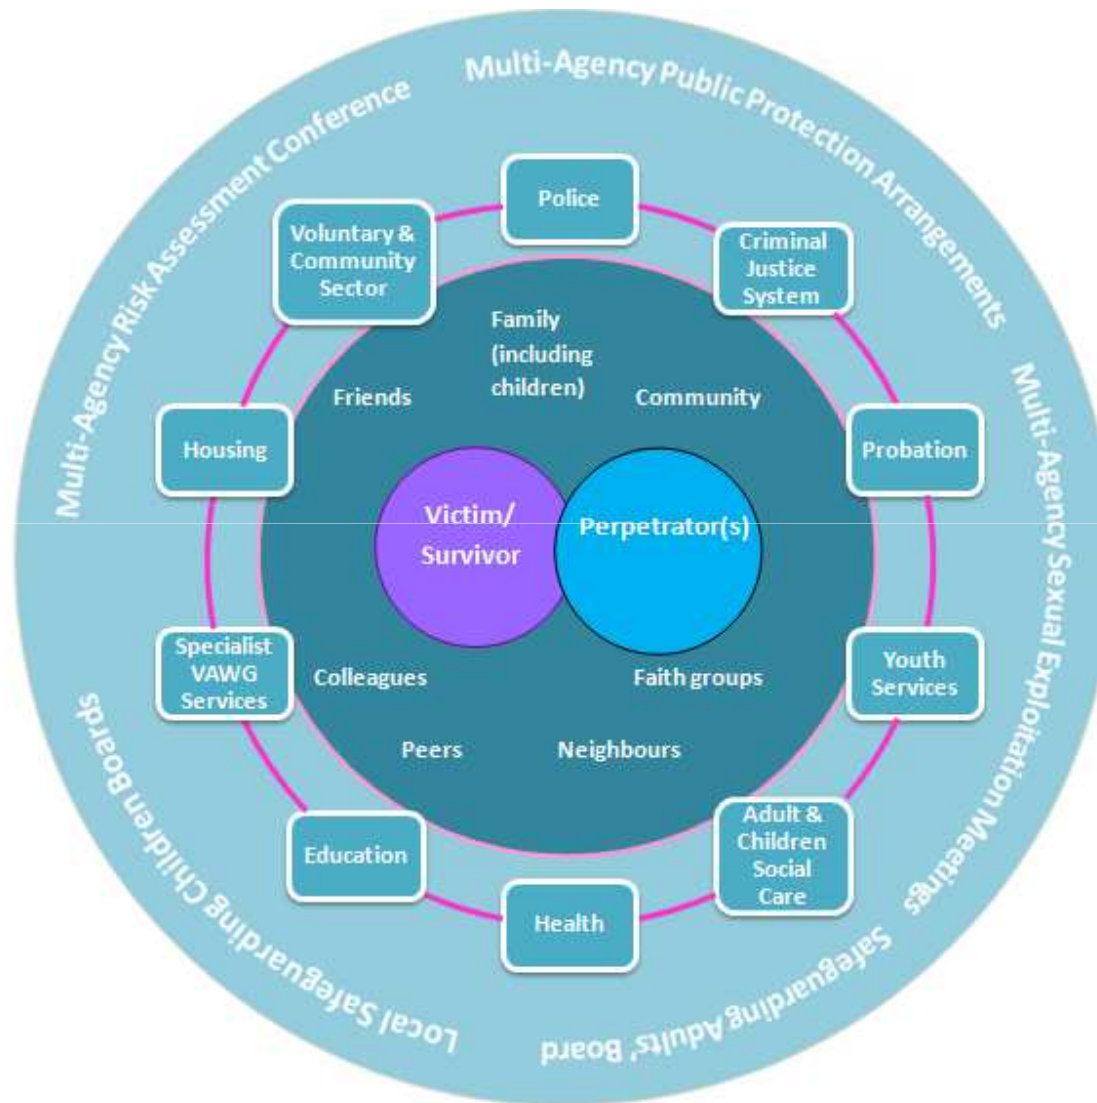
Multi-Agency Public Protection Arrangements

Multi-Agency Sexual Exploitation Meetings

Safeguarding Adults' Board

Local Safeguarding Children Boards

Multi-Agency Risk Assessment Conference

Police

Criminal Justice System

Probation

Youth Services

Adult & Children Social Care

Health

Education

Specialist VAWG Services

Housing

Voluntary & Community Sector

Family (including children)

Friends

Community

Victim/ Survivor

Perpetrator(s)

Colleagues

Faith groups

Peers

Neighbours